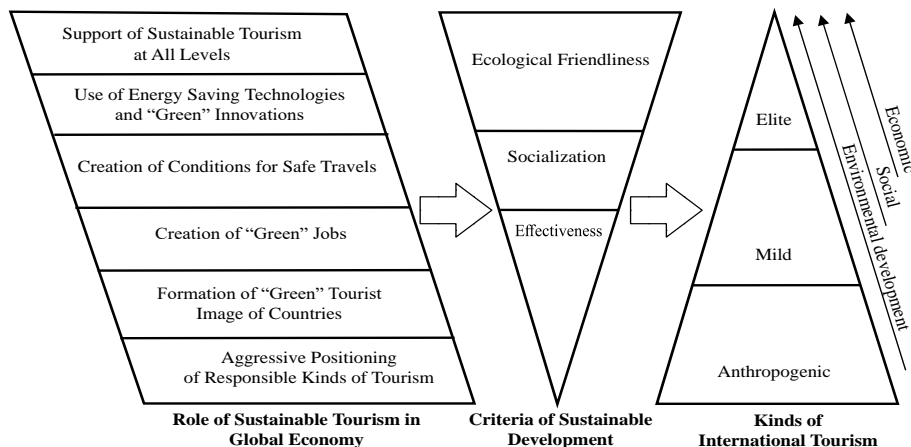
Support of Sustainable Tourism at All Levels

Use of Energy Saving Technologies and "Green" Innovations

Creation of Conditions for Safe Travels

Creation of "Green" Jobs

Formation of "Green" Tourist Image of Countries

Aggressive Positioning of Responsible Kinds of Tourism

Role of Sustainable Tourism in Global Economy

Ecological Friendliness

Socialization

Effectiveness

Criteria of Sustainable Development

Elite

Mild

Anthropogenic

Kinds of International Tourism

Economic

Social

Environmental development